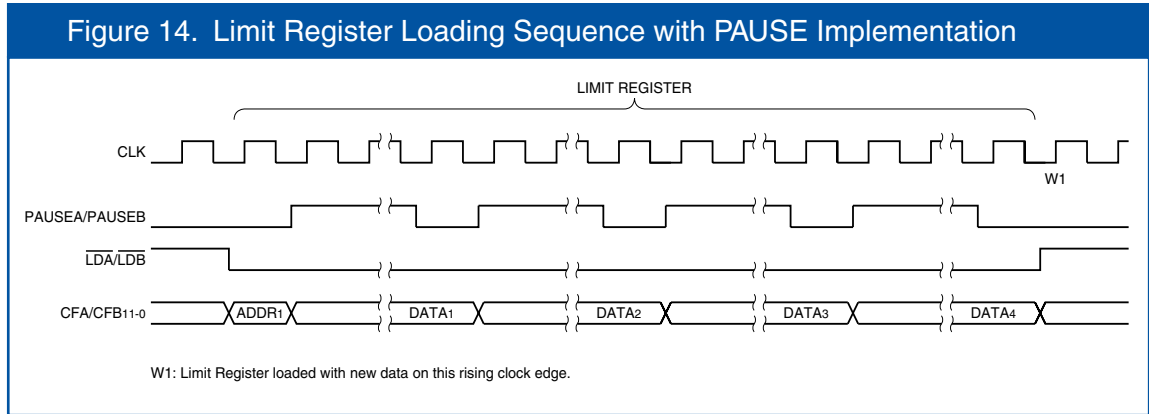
Figure 14. Limit Register Loading Sequence with PAUSE Implementation

LIMIT REGISTER

CLK

W1

PAUSEA/PAUSEB

$\overline{LDA}/\overline{LDB}$

CFA/CFB$_{11-0}$

ADDR$_1$

DATA$_1$

DATA$_2$

DATA$_3$

DATA$_4$

W1: Limit Register loaded with new data on this rising clock edge.